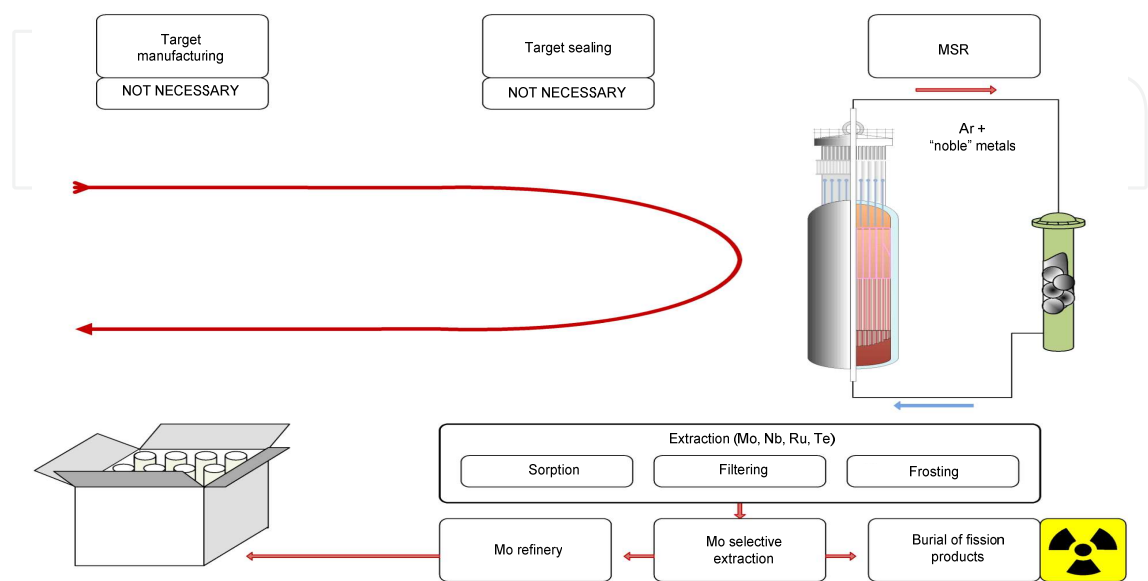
Target manufacturing
NOT NECESSARY

Target sealing
NOT NECESSARY

MSR

Ar +
"noble" metals

Extraction (Mo, Nb, Ru, Te)
Sorption
Filtering
Frosting

Mo refinery
Mo selective extraction
Burial of fission products